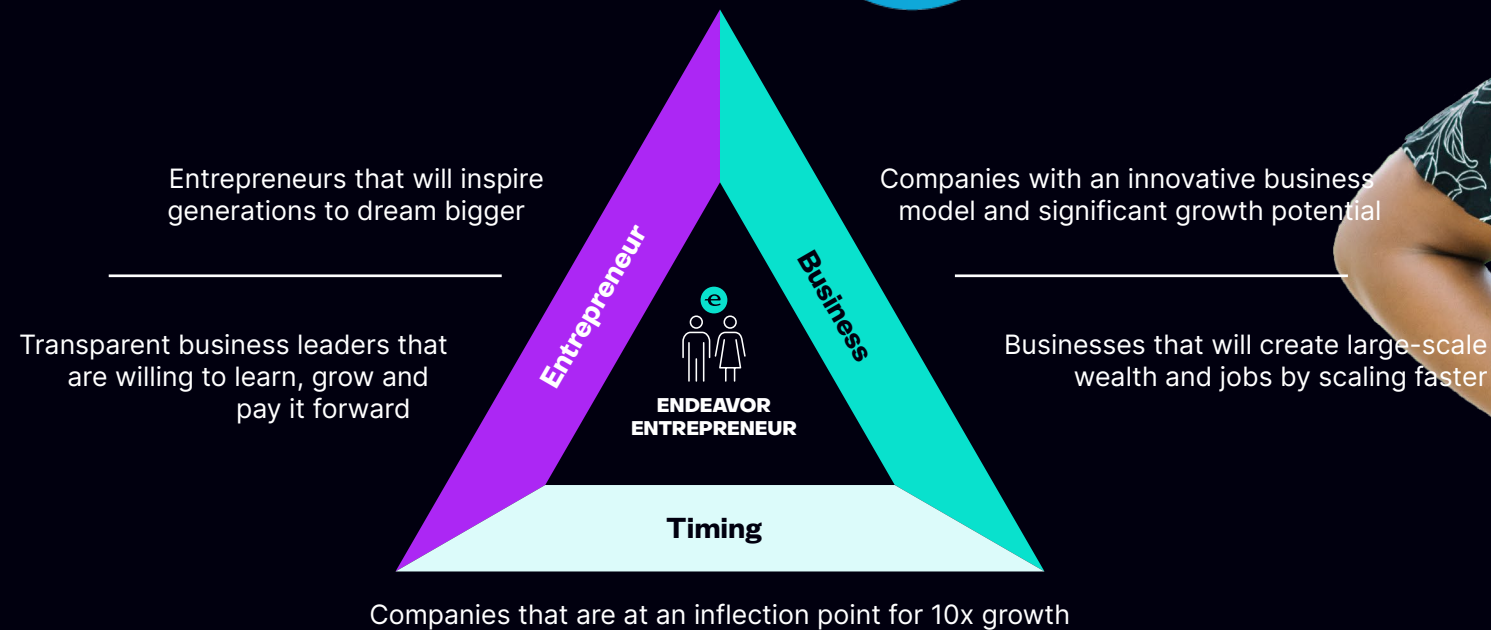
Entrepreneurs that will inspire generations to dream bigger

Transparent business leaders that are willing to learn, grow and pay it forward

Entrepreneur

e

ENDEAVOR ENTREPRENEUR

Business

Timing

Companies with an innovative business model and significant growth potential

Businesses that will create large-scale wealth and jobs by scaling faster

Companies that are at an inflection point for 10x growth